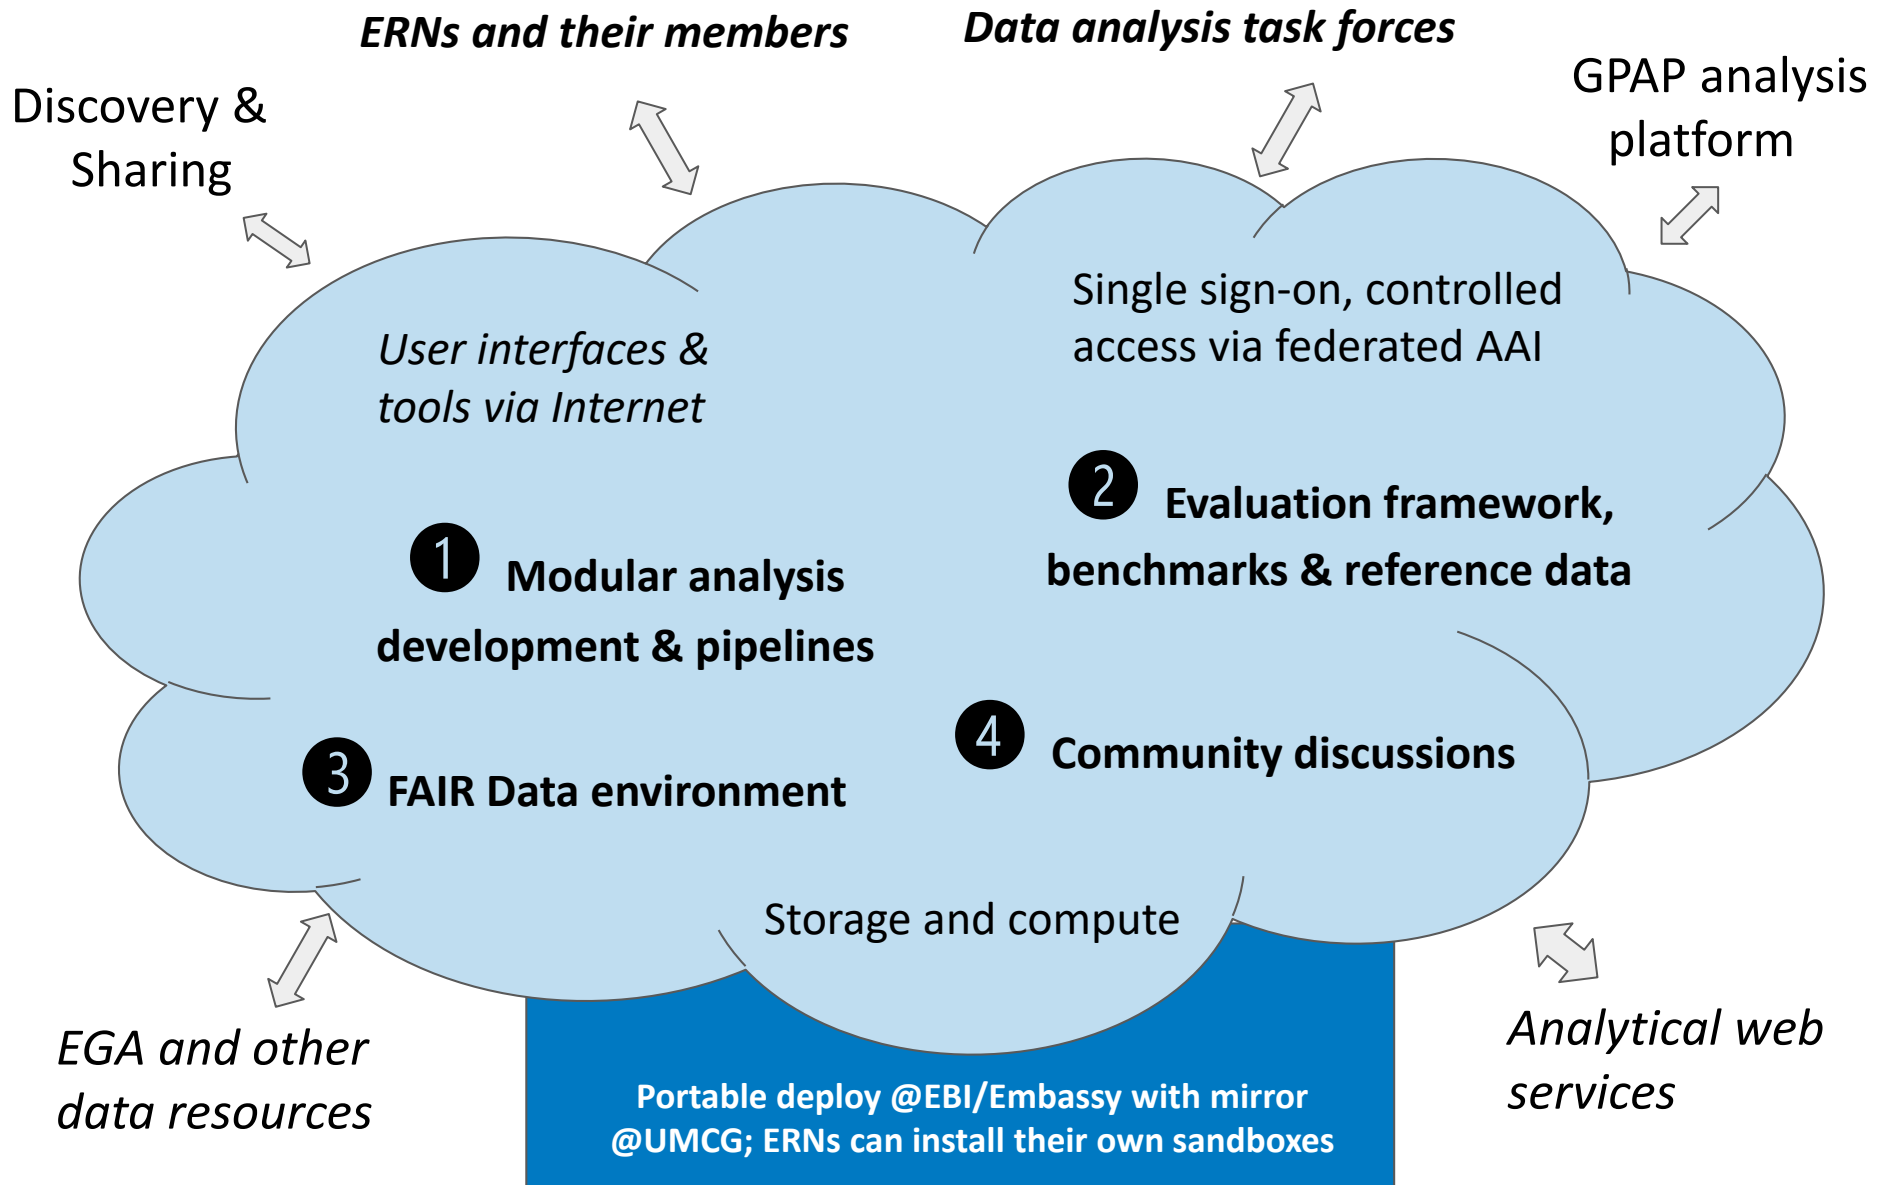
Discovery & Sharing

ERNs and their members

Data analysis task forces

GPAP analysis platform

User interfaces & tools via Internet

Single sign-on, controlled access via federated AAI

2 Evaluation framework, benchmarks & reference data

1 Modular analysis development & pipelines

3 FAIR Data environment

4 Community discussions

Storage and compute

Portable deploy @EBI/Embassy with mirror @UMCG; ERNs can install their own sandboxes

EGA and other data resources

Analytical web services